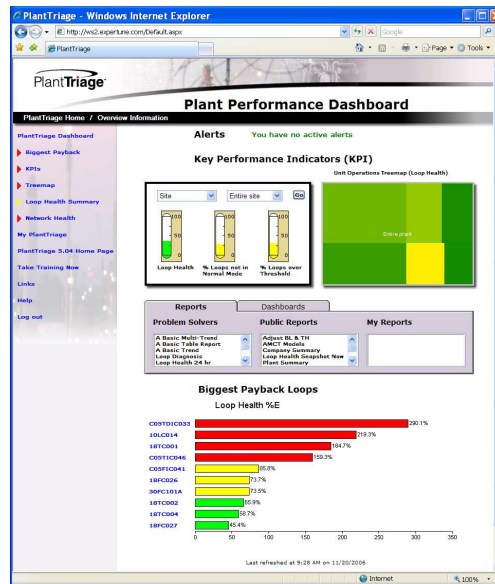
PlantTriage - Windows Internet Explorer

http://ws2.expertune.com/Default.aspx

Google

PlantTriage

Tools

PlantTriage

Plant Performance Dashboard

PlantTriage Home / Overview Information

PlantTriage Dashboard

Biggest Payback

KPIs

Treemap

Loop Health Summary

Network Health

My PlantTriage

PlantTriage 5.04 Home Page

Take Training Now

Links

Help

Log out

Alerts You have no active alerts

Key Performance Indicators (KPI)

Site

Entire site

Go

100
50
0

Loop Health

% Loops not in Normal Mode

% Loops over Threshold

Unit Operations Treemap (Loop Health)

Entire plant

Reports Dashboards

Problem Solvers

A Basic Multi-Trend
A Basic Table Report
A Basic Trend
Loop Diagnosis
Loop Health 24 hr

Public Reports

Adjust BL & TH
AMCT Models
Company Summary
Loop Health Snapshot Now
Plant Summary

My Reports

Biggest Payback Loops

Loop Health %E

C05TDIC033 290.1%
10LC014 219.3%
18TC001 184.7%
C05TIC046 159.3%
C05FIC041 85.8%
18FC026 73.7%
30FC101A 73.5%
18TC002 65.9%
18TC004 58.7%
18FC027 45.4%

0 50 100 150 200 250 300 350

Last refreshed at 9:28 AM on 11/20/2006

Internet

100%